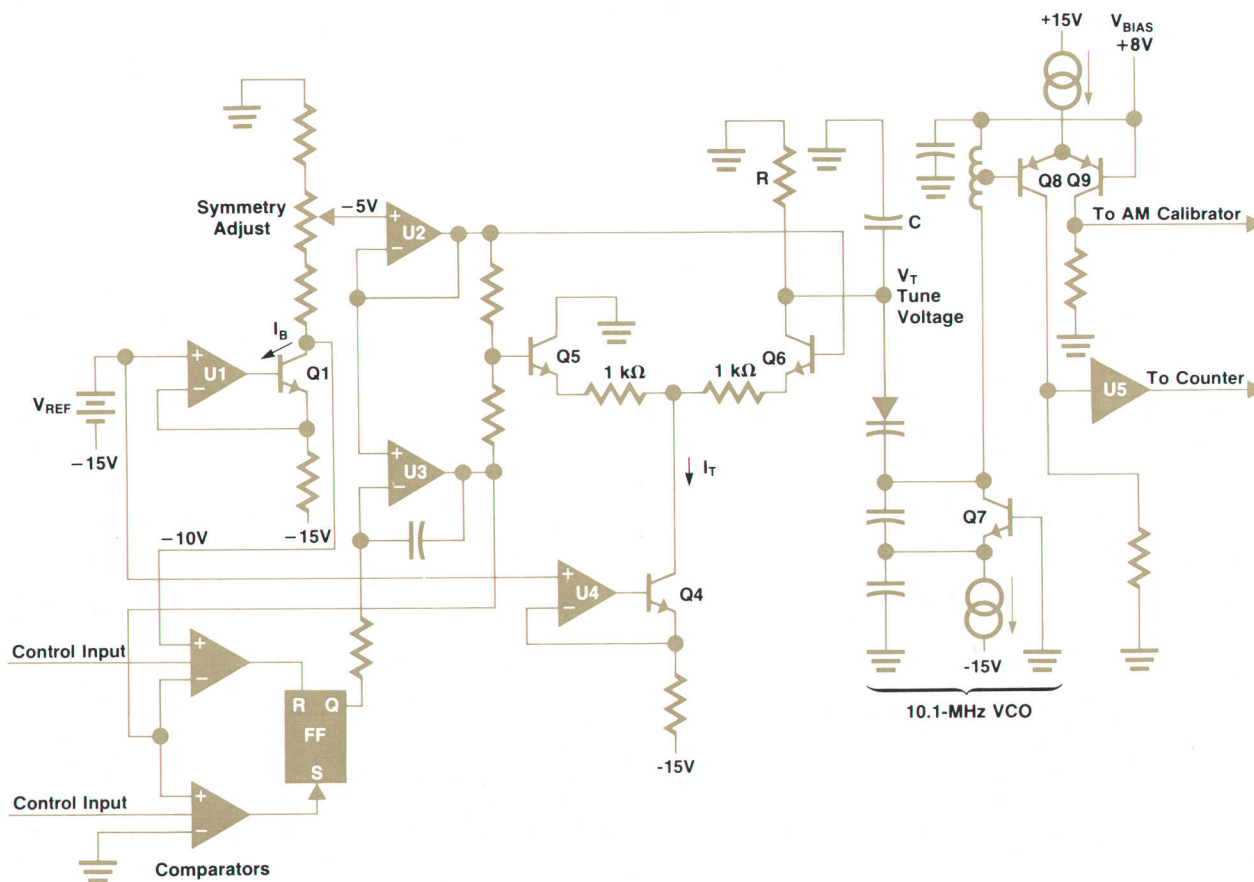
+15V
$V_{BIAS}$
+8V
Symmetry Adjust
-5V
U2
R
C
Q8 Q9
To AM Calibrator
$V_T$
Tune Voltage
$I_B$
U1
Q1
Q5
1 kΩ
1 kΩ
Q6
U5
To Counter
$V_{REF}$
-15V
U3
$I_T$
-15V
-10V
Q7
U4
Q4
Control Input
R Q
FF
S
-15V
-15V
10.1-MHz VCO
Control Input
Comparators